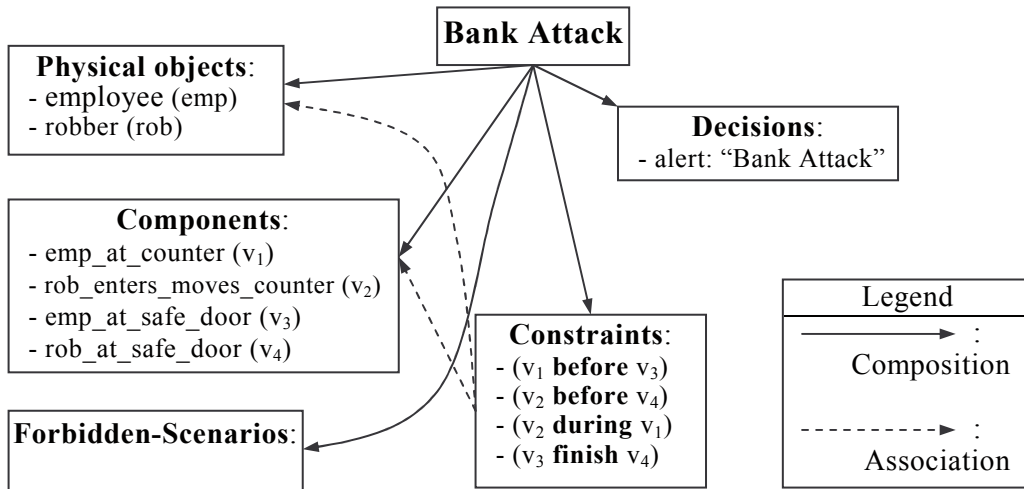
**Bank Attack**

**Physical objects**:
- employee (emp)
- robber (rob)

**Decisions**:
- alert: “Bank Attack”

**Components**:
- emp_at_counter ($v_1$)
- rob_enters_moves_counter ($v_2$)
- emp_at_safe_door ($v_3$)
- rob_at_safe_door ($v_4$)

**Constraints**:
- ($v_1$ **before** $v_3$)
- ($v_2$ **before** $v_4$)
- ($v_2$ **during** $v_1$)
- ($v_3$ **finish** $v_4$)

**Forbidden-Scenarios**:

Legend
: Composition
: Association